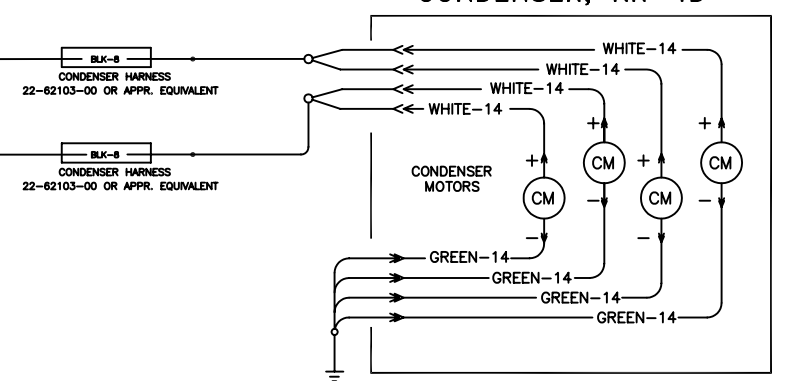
CONDENSER, RR – 1B

BLK-8
CONDENSER HARNESS
22-62103-00 OR APPR. EQUIVALENT

BLK-8
CONDENSER HARNESS
22-62103-00 OR APPR. EQUIVALENT

WHITE-14
WHITE-14
WHITE-14
WHITE-14

CONDENSER
MOTORS

+
CM
–

+
CM
–

+
CM
–

+
CM
–

GREEN-14
GREEN-14
GREEN-14
GREEN-14